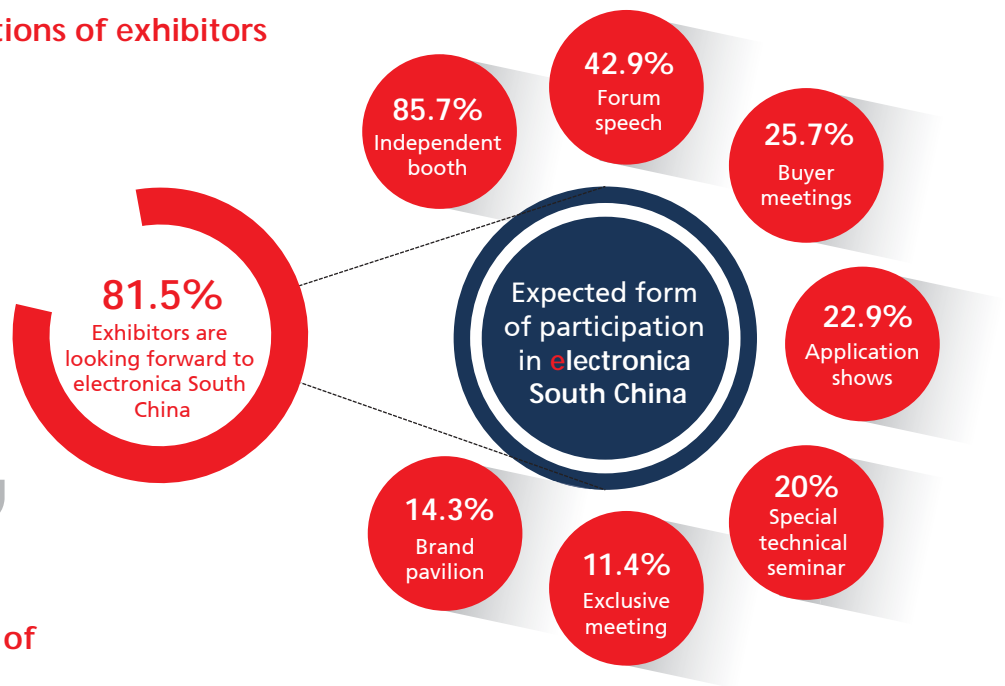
tions of exhibitors

81.5%
Exhibitors are looking forward to electronica South China

Expected form of participation in electronica South China

85.7%
Independent booth

42.9%
Forum speech

25.7%
Buyer meetings

22.9%
Application shows

20%
Special technical seminar

11.4%
Exclusive meeting

14.3%
Brand pavilion

of